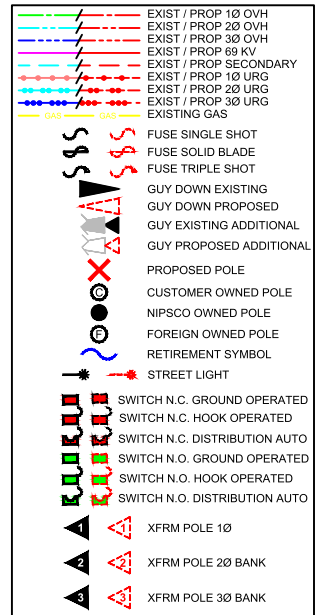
EXIST / PROP 1Ø OVH
EXIST / PROP 2Ø OVH
EXIST / PROP 3Ø OVH
EXIST / PROP 69 KV
EXIST / PROP SECONDARY
EXIST / PROP 1Ø URG
EXIST / PROP 2Ø URG
EXIST / PROP 3Ø URG
GAS GAS GAS
EXISTING GAS
FUSE SINGLE SHOT
FUSE SOLID BLADE
FUSE TRIPLE SHOT
GUY DOWN EXISTING
GUY DOWN PROPOSED
GUY EXISTING ADDITIONAL
GUY PROPOSED ADDITIONAL
PROPOSED POLE
C
CUSTOMER OWNED POLE
NIPSCO OWNED POLE
F
FOREIGN OWNED POLE
RETIREMENT SYMBOL
STREET LIGHT
SWITCH N.C. GROUND OPERATED
SWITCH N.C. HOOK OPERATED
SWITCH N.C. DISTRIBUTION AUTO
SWITCH N.O. GROUND OPERATED
SWITCH N.O. HOOK OPERATED
SWITCH N.O. DISTRIBUTION AUTO
1 1
XFRM POLE 1Ø
2 2
XFRM POLE 2Ø BANK
3 3
XFRM POLE 3Ø BANK